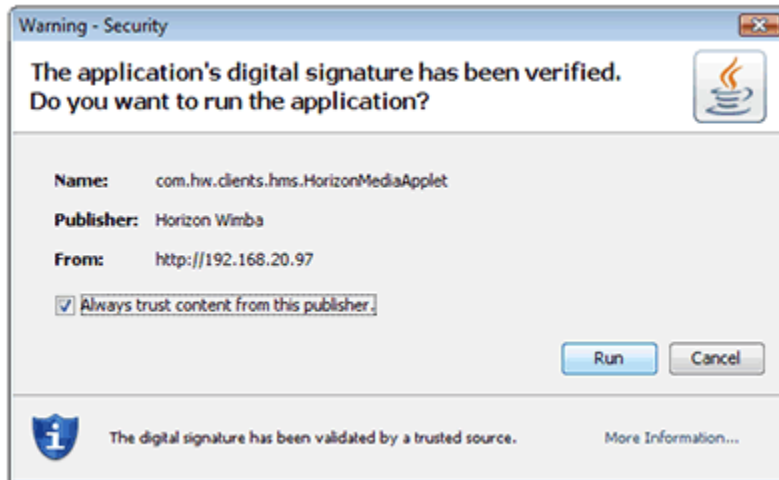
Warning - Security

The application's digital signature has been verified. Do you want to run the application?

Name: com.hw.clients.hms.HorizonMediaApplet

Publisher: Horizon Wimba

From: http://192.168.20.97

Always trust content from this publisher.

Run

Cancel

The digital signature has been validated by a trusted source.

More Information...